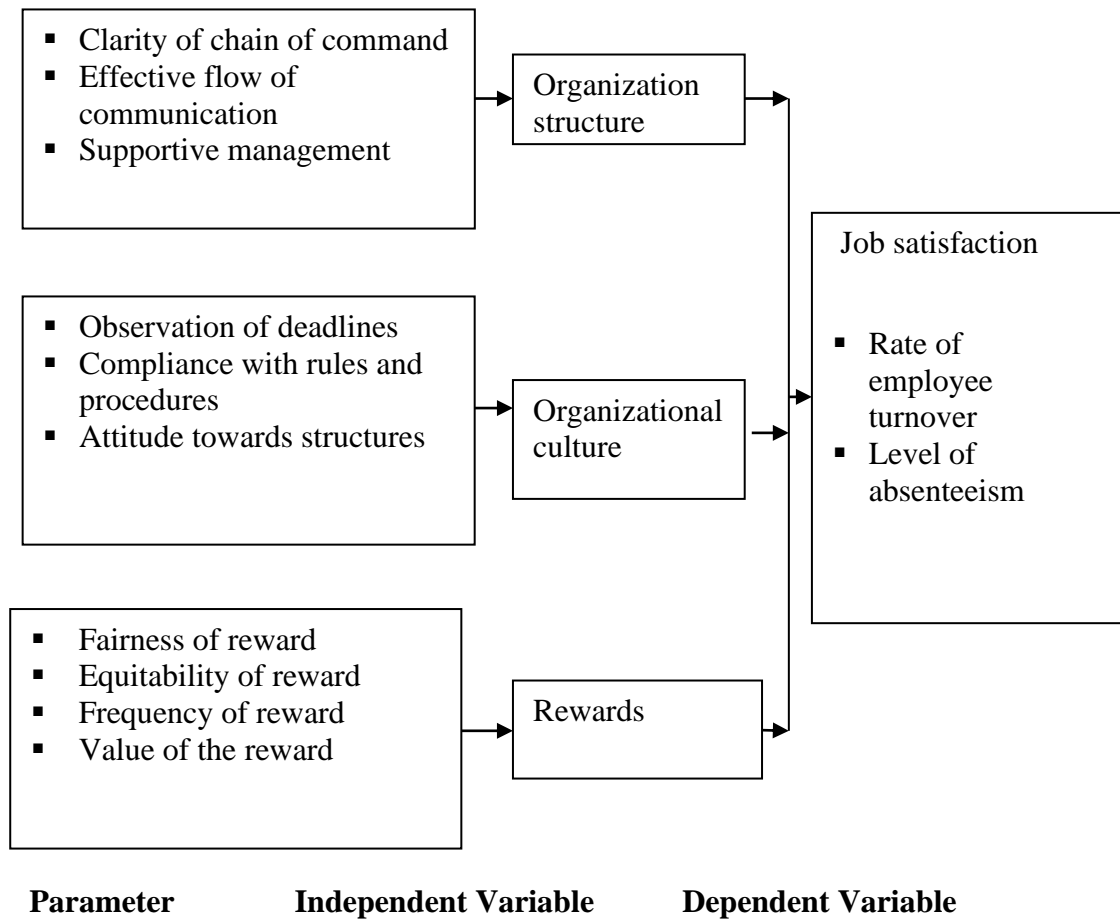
- Clarity of chain of command
- Effective flow of communication
- Supportive management

Organization structure

Job satisfaction

- Rate of employee turnover
- Level of absenteeism

- Observation of deadlines
- Compliance with rules and procedures
- Attitude towards structures

Organizational culture

- Fairness of reward
- Equitability of reward
- Frequency of reward
- Value of the reward

Rewards

**Parameter** **Independent Variable** **Dependent Variable**